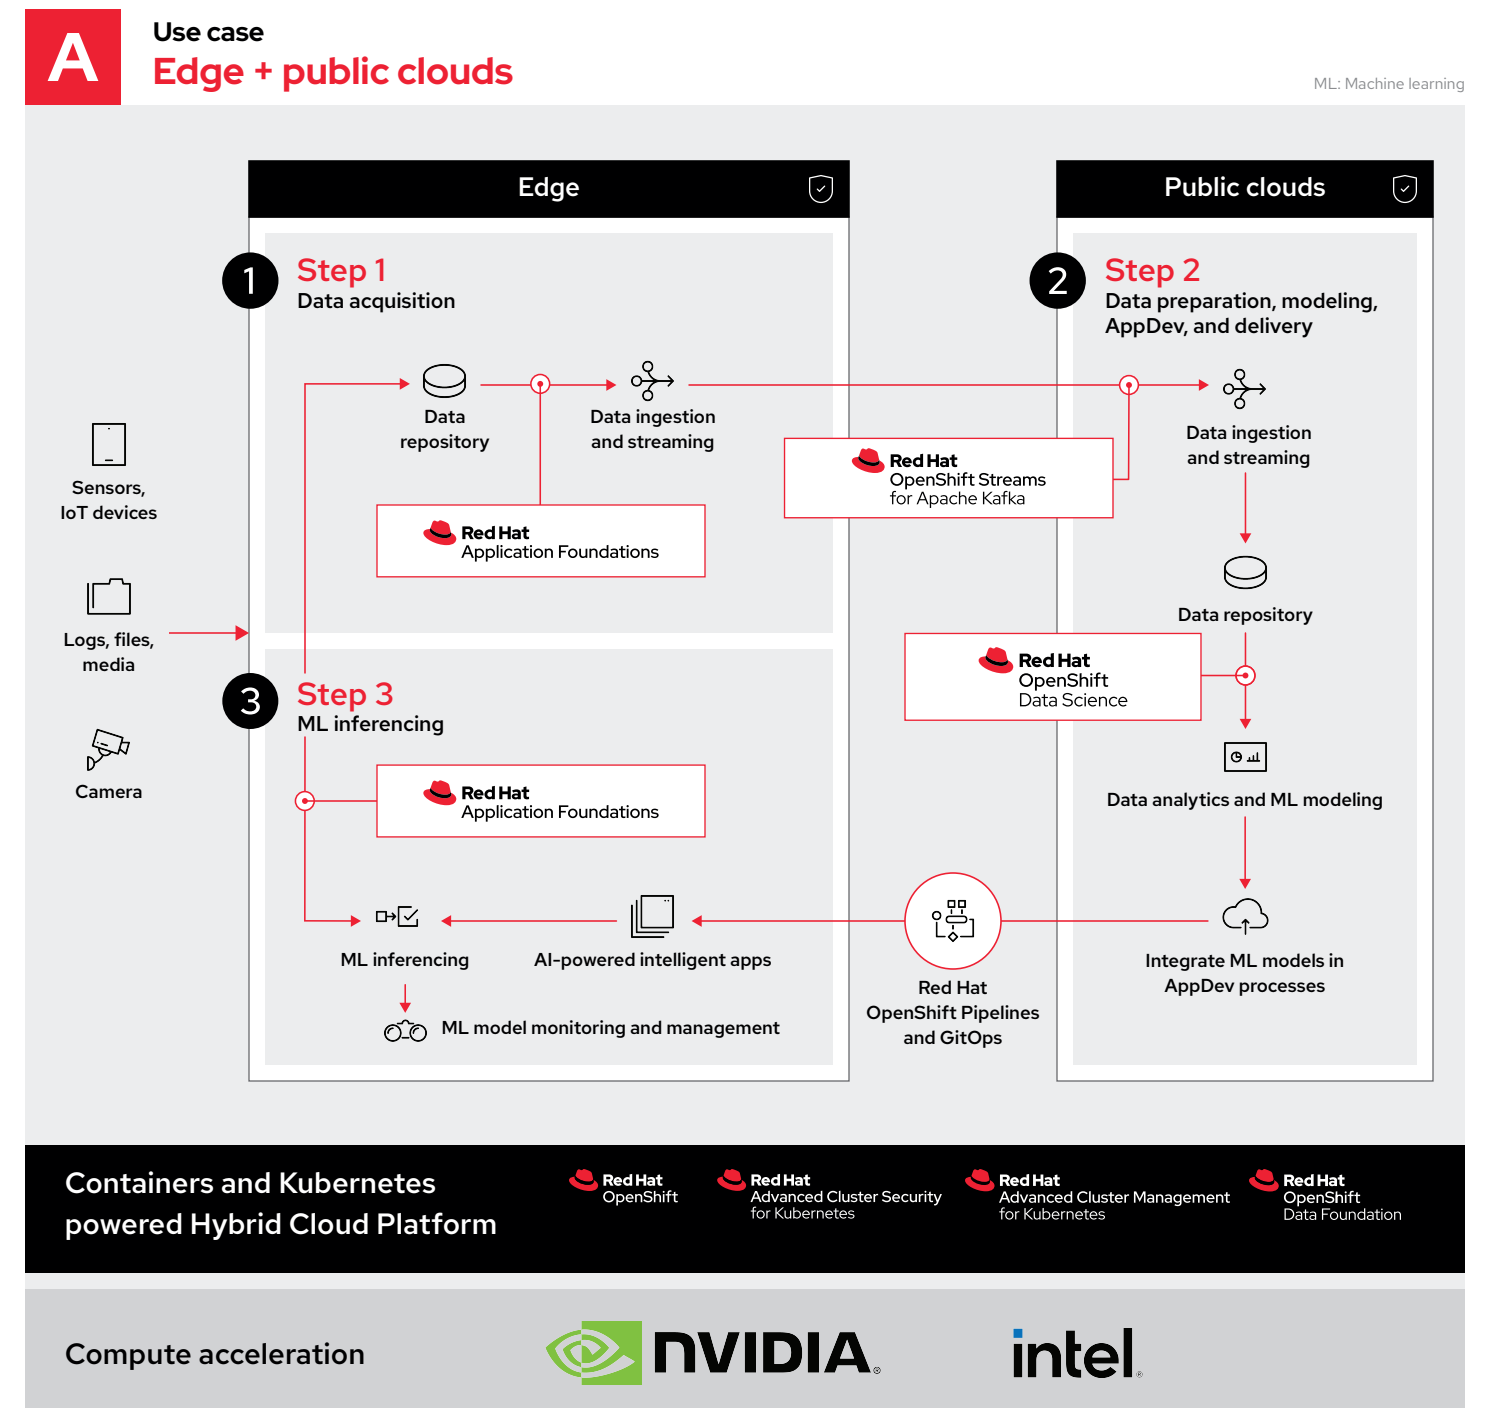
A

Use case
Edge + public clouds

ML: Machine learning

Edge

1
Step 1
Data acquisition

Data repository

Data ingestion and streaming

Red Hat
Application Foundations

Sensors, IoT devices

Logs, files, media

Camera

3
Step 3
ML inferencing

Red Hat
Application Foundations

ML inferencing

AI-powered intelligent apps

ML model monitoring and management

Red Hat
OpenShift Streams
for Apache Kafka

Red Hat
OpenShift Pipelines
and GitOps

Public clouds

2
Step 2
Data preparation, modeling, AppDev, and delivery

Data ingestion and streaming

Data repository

Red Hat
OpenShift
Data Science

Data analytics and ML modeling

Integrate ML models in AppDev processes

Containers and Kubernetes powered Hybrid Cloud Platform

Red Hat
OpenShift

Red Hat
Advanced Cluster Security
for Kubernetes

Red Hat
Advanced Cluster Management
for Kubernetes

Red Hat
OpenShift
Data Foundation

Compute acceleration

NVIDIA

intel